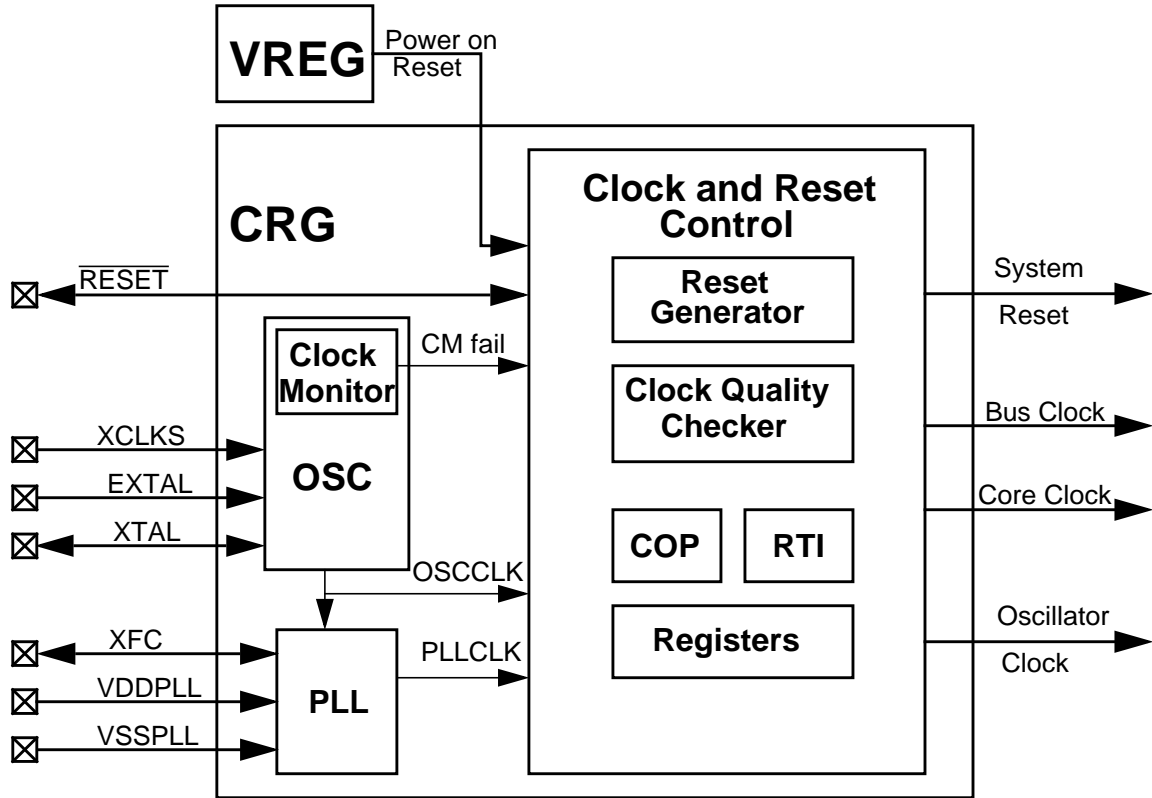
VREG

Power on Reset

CRG

Clock and Reset Control

$\overline{RESET}$

Reset Generator

System Reset

Clock Monitor

CM fail

Clock Quality Checker

XCLKS

Bus Clock

EXTAL

OSC

Core Clock

XTAL

COP

RTI

OSCCLK

XFC

Registers

Oscillator Clock

PLLCLK

VDDPLL

PLL

VSSPLL